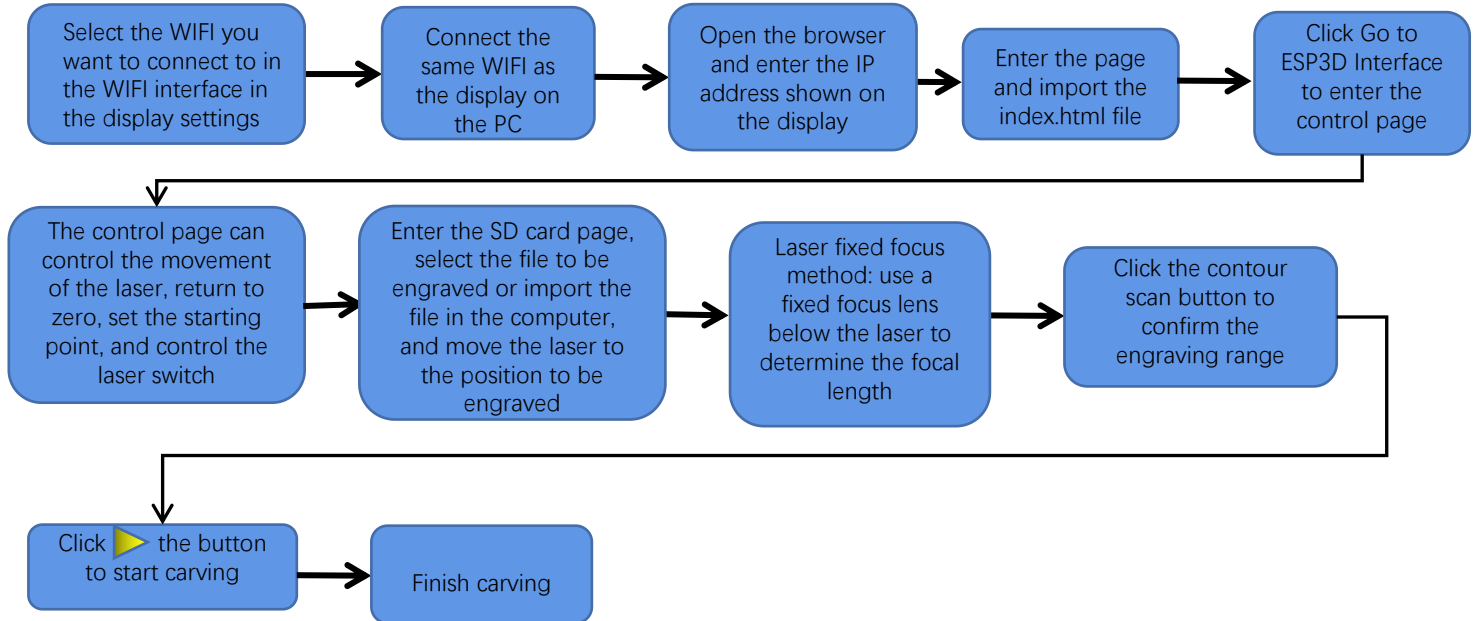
Select the WIFI you want to connect to in the WIFI interface in the display settings

Connect the same WIFI as the display on the PC

Open the browser and enter the IP address shown on the display

Enter the page and import the index.html file

Click Go to ESP3D Interface to enter the control page

The control page can control the movement of the laser, return to zero, set the starting point, and control the laser switch

Enter the SD card page, select the file to be engraved or import the file in the computer, and move the laser to the position to be engraved

Laser fixed focus method: use a fixed focus lens below the laser to determine the focal length

Click the contour scan button to confirm the engraving range

Click the button to start carving

Finish carving